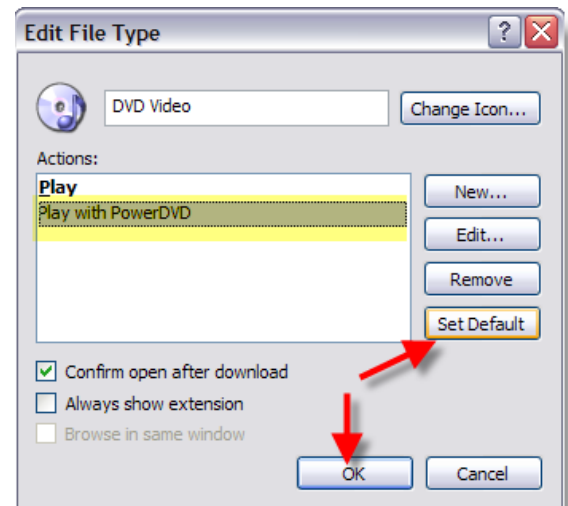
Edit File Type

?

DVD Video

Change Icon...

Actions:

Play

Play with PowerDVD

New...

Edit...

Remove

Set Default

Confirm open after download

Always show extension

Browse in same window

OK

Cancel